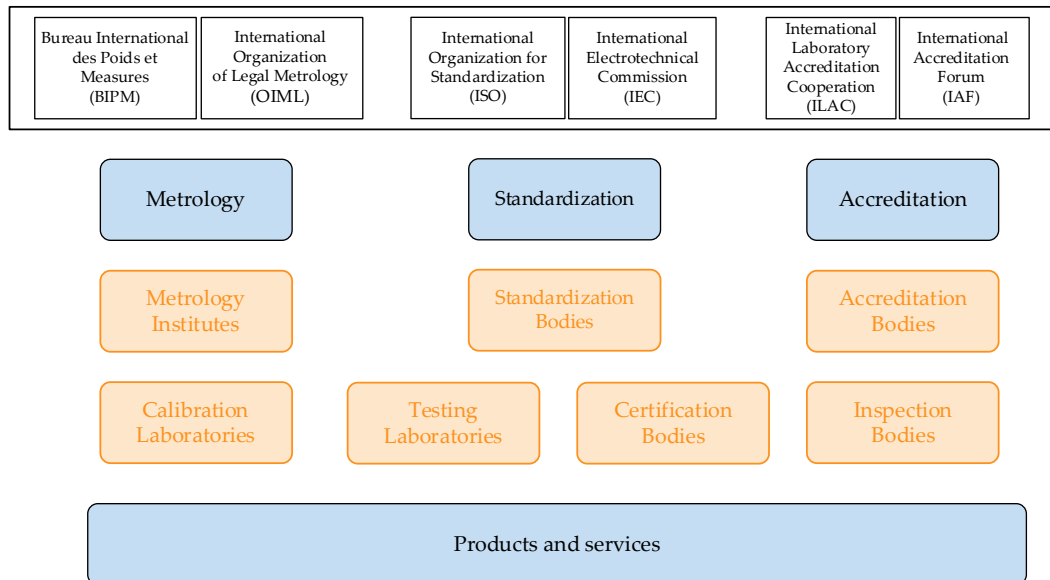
Bureau International des Poids et Measures (BIPM)

International Organization of Legal Metrology (OIML)

International Organization for Standardization (ISO)

International Electrotechnical Commission (IEC)

International Laboratory Accreditation Cooperation (ILAC)

International Accreditation Forum (IAF)

Metrology

Standardization

Accreditation

Metrology Institutes

Standardization Bodies

Accreditation Bodies

Calibration Laboratories

Testing Laboratories

Certification Bodies

Inspection Bodies

Products and services